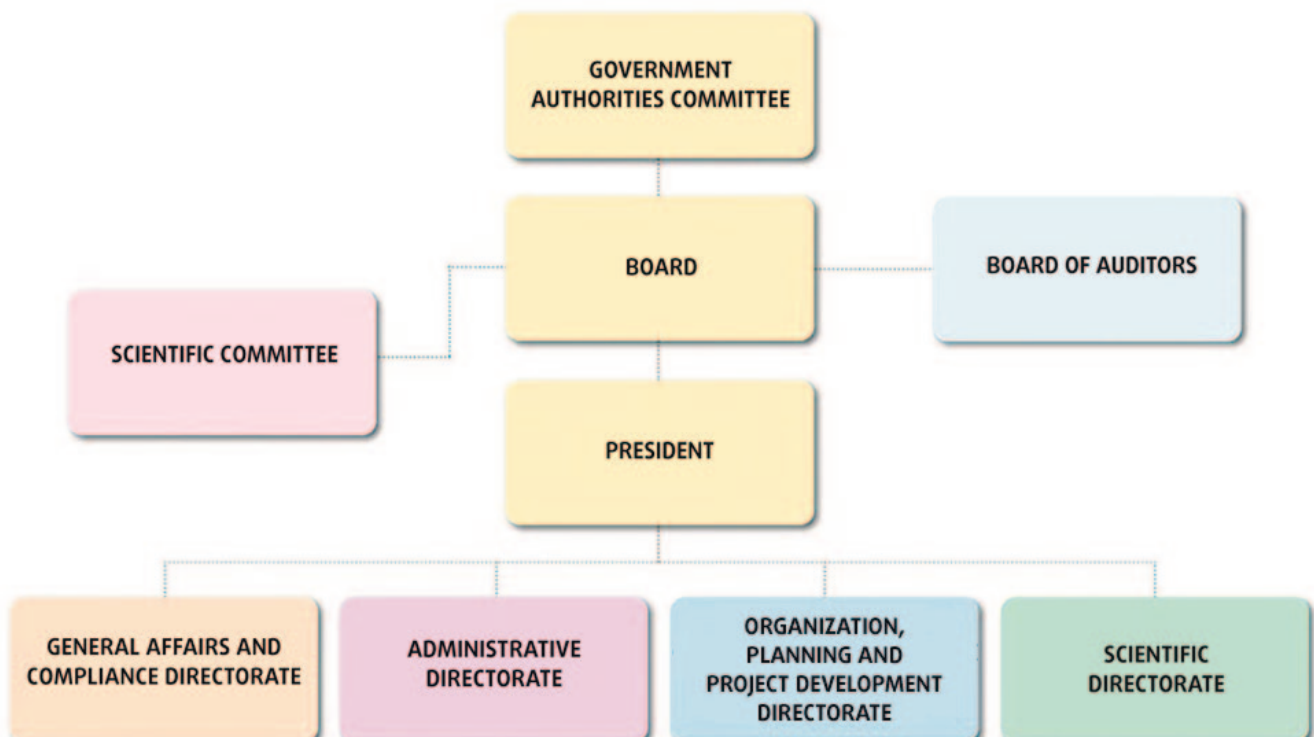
GOVERNMENT AUTHORITIES COMMITTEE

BOARD

BOARD OF AUDITORS

SCIENTIFIC COMMITTEE

PRESIDENT

GENERAL AFFAIRS AND COMPLIANCE DIRECTORATE

ADMINISTRATIVE DIRECTORATE

ORGANIZATION, PLANNING AND PROJECT DEVELOPMENT DIRECTORATE

SCIENTIFIC DIRECTORATE